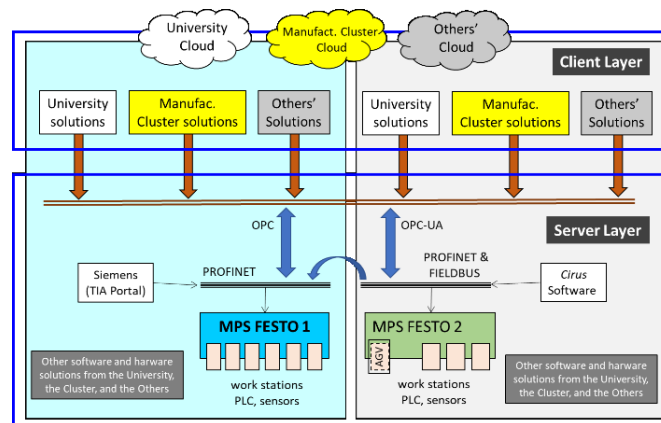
University Cloud

Manufact. Cluster Cloud

Others' Cloud

Client Layer

University solutions

Manufac. Cluster solutions

Others' Solutions

University solutions

Manufac. Cluster solutions

Others' Solutions

Server Layer

OPC

OPC-UA

Siemens (TIA Portal)

PROFINET

PROFINET & FIELDBUS

Cirus Software

MPS FESTO 1

MPS FESTO 2

AGV

Other software and harware solutions from the University, the Cluster, and the Others

work stations PLC, sensors

work stations PLC, sensors

Other software and harware solutions from the University, the Cluster, and the Others